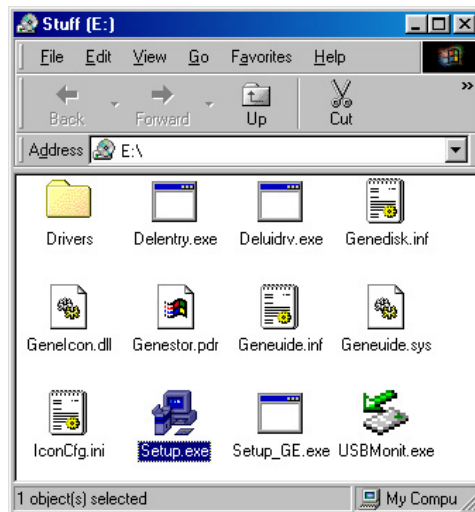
Stuff (E:)

File Edit View Go Favorites Help

Back Forward Up Cut

Address E:\

Drivers
Delentry.exe
Deluidrv.exe
Genedisk.inf
GeneIcon.dll
Genestor.pdr
Geneuide.inf
Geneuide.sys
IconCfg.ini
Setup.exe
Setup_GE.exe
USBMonit.exe

1 object(s) selected
My Compu